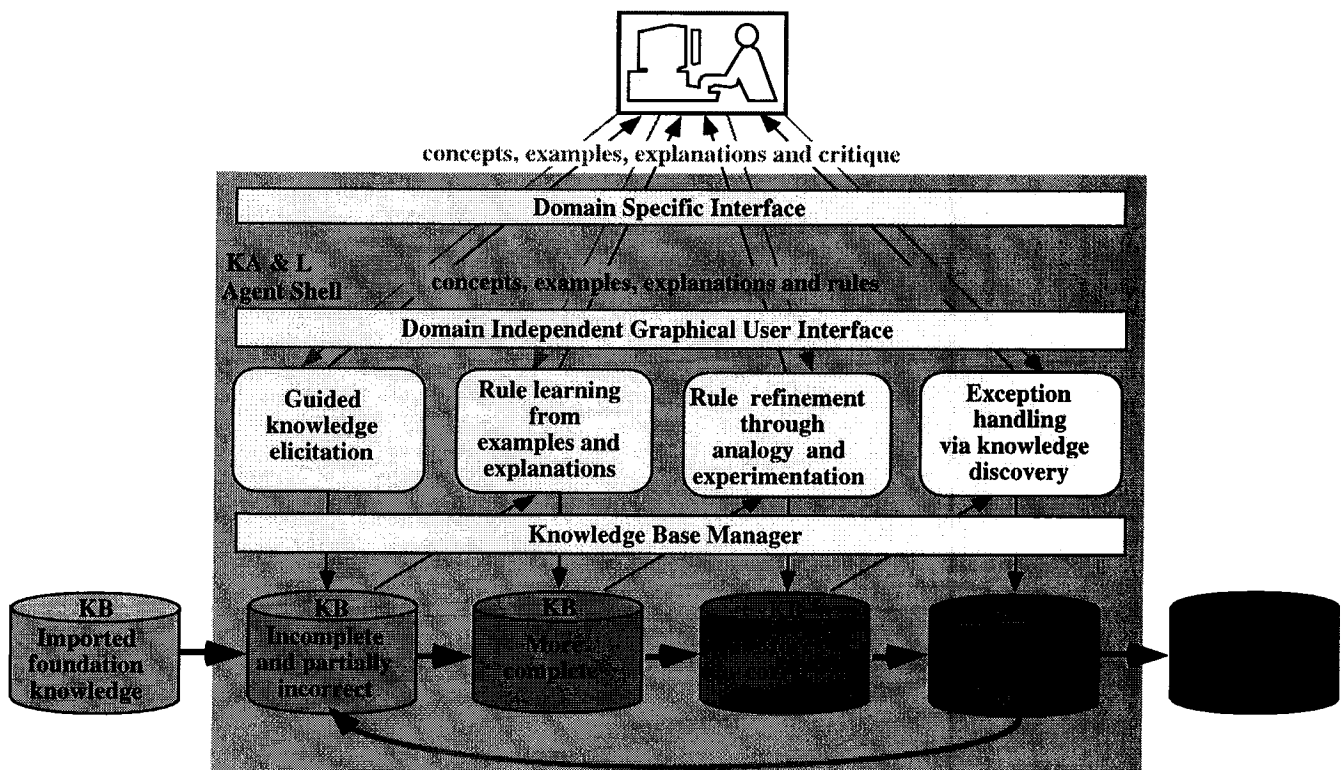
concepts, examples, explanations and critique

Domain Specific Interface

KA & L Agent Shell

concepts, examples, explanations and rules

Domain Independent Graphical User Interface

Guided knowledge elicitation

Rule learning from examples and explanations

Rule refinement through analogy and experimentation

Exception handling via knowledge discovery

Knowledge Base Manager

KB Imported foundation knowledge

KB Incomplete and partially incorrect

KB More complete

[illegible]

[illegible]

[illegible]